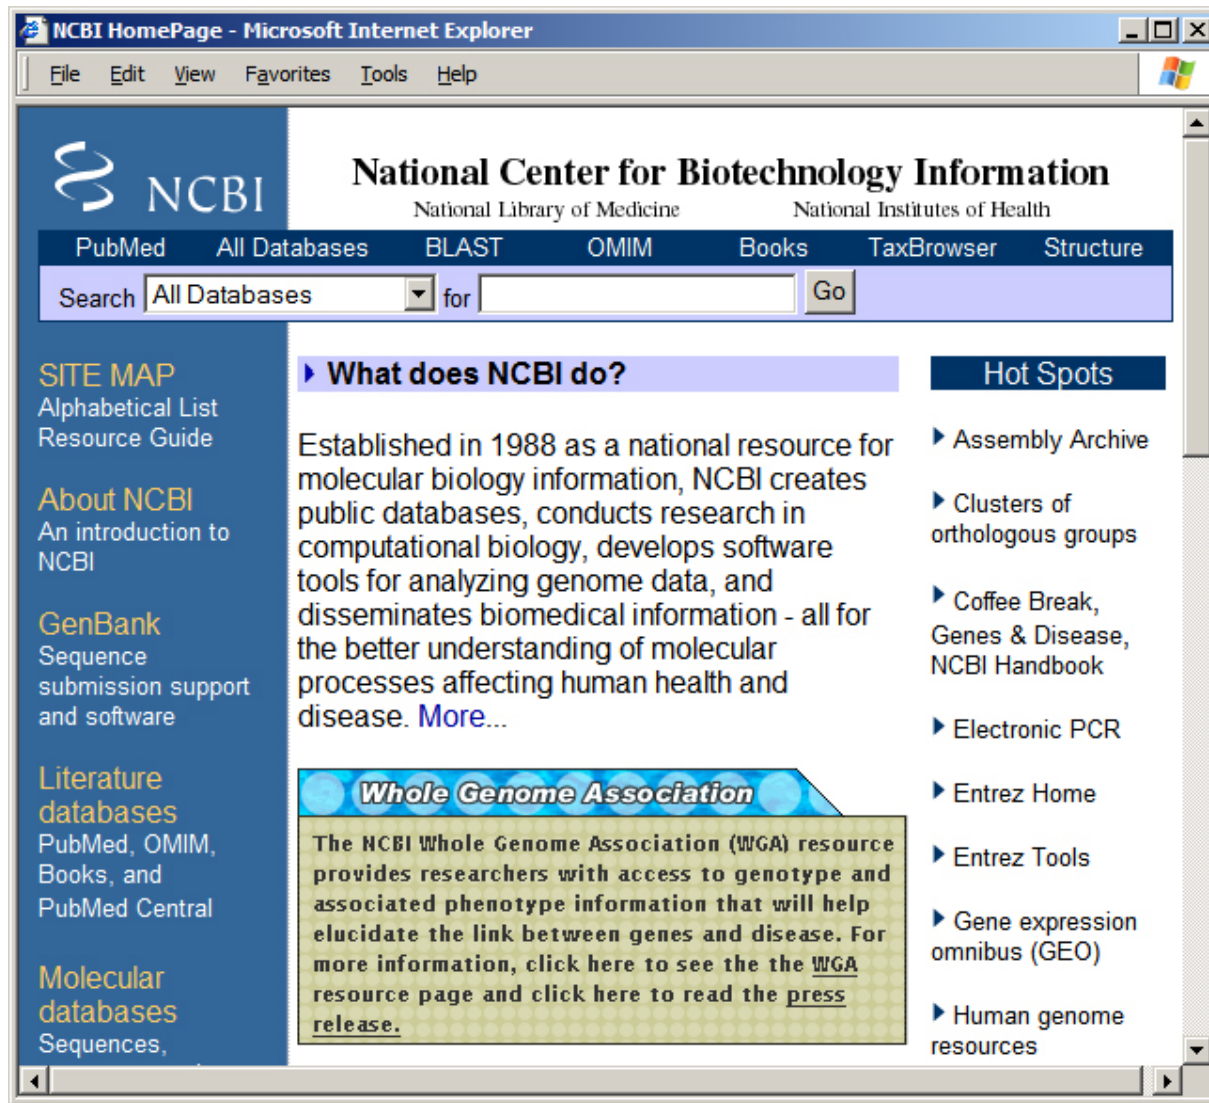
NCBI HomePage - Microsoft Internet Explorer

File Edit View Favorites Tools Help

NCBI

National Center for Biotechnology Information
National Library of Medicine National Institutes of Health

PubMed All Databases BLAST OMIM Books TaxBrowser Structure

Search All Databases for Go

SITE MAP
Alphabetical List
Resource Guide

About NCBI
An introduction to NCBI

GenBank
Sequence submission support and software

Literature databases
PubMed, OMIM, Books, and PubMed Central

Molecular databases
Sequences,

What does NCBI do?

Established in 1988 as a national resource for molecular biology information, NCBI creates public databases, conducts research in computational biology, develops software tools for analyzing genome data, and disseminates biomedical information - all for the better understanding of molecular processes affecting human health and disease. More...

Whole Genome Association

The NCBI Whole Genome Association (WGA) resource provides researchers with access to genotype and associated phenotype information that will help elucidate the link between genes and disease. For more information, click here to see the the WGA resource page and click here to read the press release.

Hot Spots

Assembly Archive

Clusters of orthologous groups

Coffee Break, Genes & Disease, NCBI Handbook

Electronic PCR

Entrez Home

Entrez Tools

Gene expression omnibus (GEO)

Human genome resources